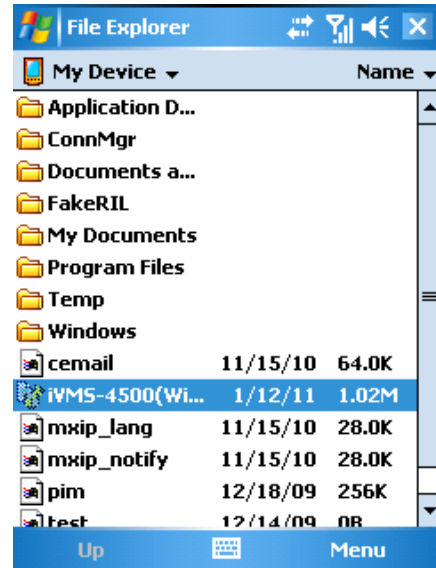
File Explorer

My Device ▾ Name ▾

Application D...
ConnMgr
Documents a...
FakeRIL
My Documents
Program Files
Temp
Windows

| | | |
|---|---|---|
| cemail | 11/15/10 | 64.0K |
| iVMS-4500(Wi... | 1/12/11 | 1.02M |
| mxip_lang | 11/15/10 | 28.0K |
| mxip_notify | 11/15/10 | 28.0K |
| pim | 12/18/09 | 256K |
| test | 12/14/09 | 0B |

Up Menu